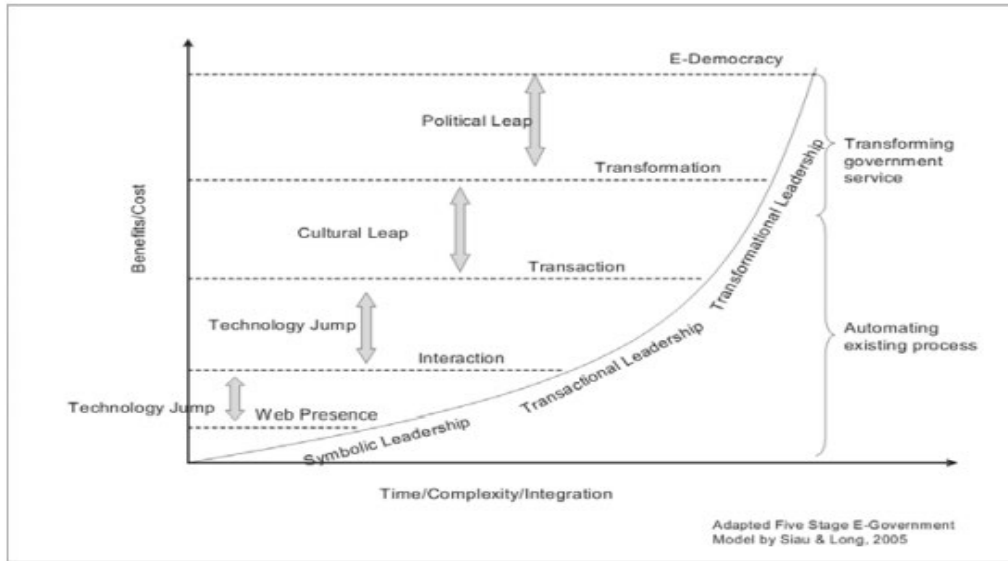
Benefits/Cost

E-Democracy

Political Leap

Transformation

Cultural Leap

Transaction

Technology Jump

Interaction

Technology Jump

Web Presence

Symbolic Leadership

Transactional Leadership

Transformational Leadership

Transforming government service

Automating existing process

Time/Complexity/Integration

Adapted Five Stage E-Government Model by Siau & Long, 2005